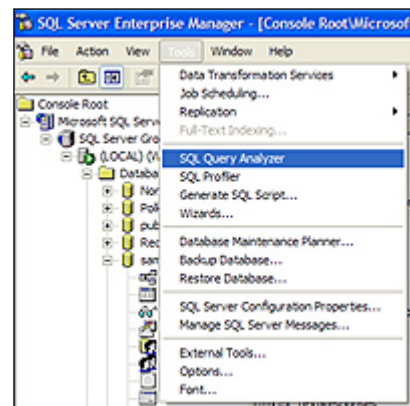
SQL Server Enterprise Manager - [Console Root\Microsof

File Action View Tools Window Help

Console Root
Microsoft SQL Serv
SQL Server Gro
(LOCAL) (W
Databa
Nor
Pol
pub
Rec
sam

Data Transformation Services
Job Scheduling...
Replication
Full-Text Indexing...
SQL Query Analyzer
SQL Profiler
Generate SQL Script...
Wizards...
Database Maintenance Planner...
Backup Database...
Restore Database...
SQL Server Configuration Properties...
Manage SQL Server Messages...
External Tools...
Options...
Font...